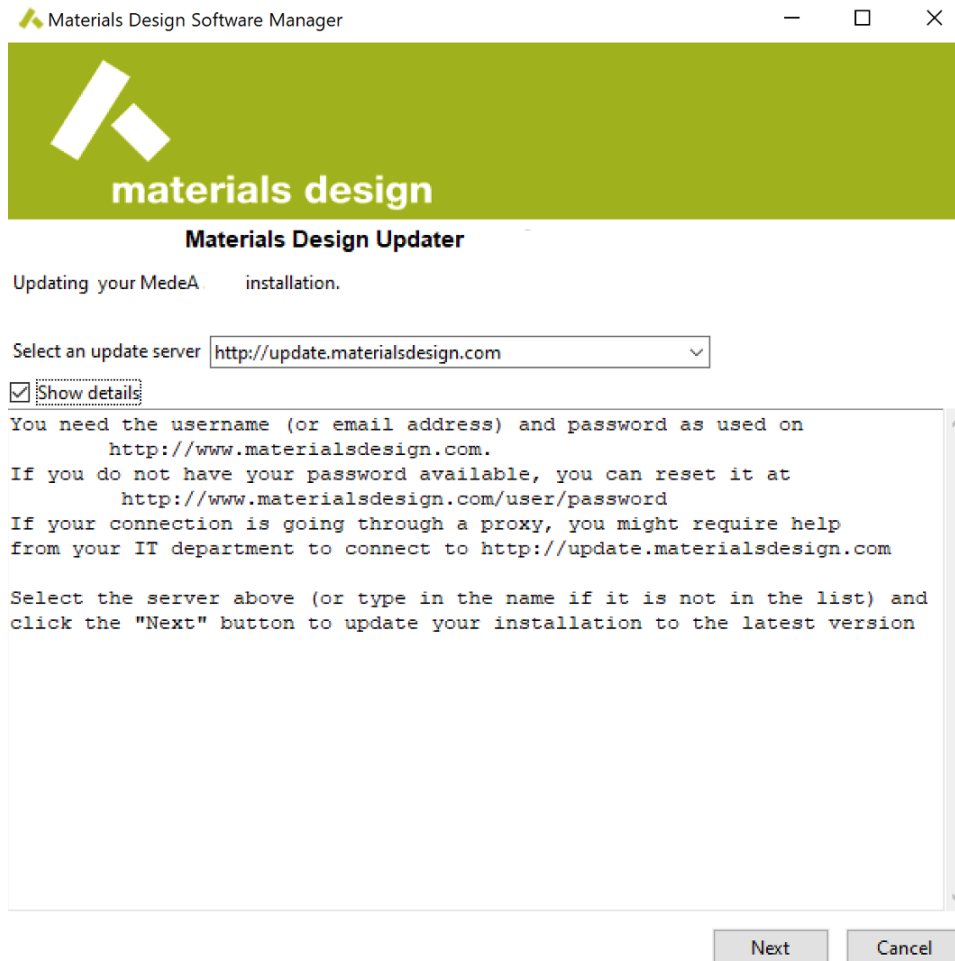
Materials Design Software Manager

materials design

Materials Design Updater

Updating your MedeA installation.

Select an update server http://update.materialsdesign.com

Show details

You need the username (or email address) and password as used on
http://www.materialsdesign.com.
If you do not have your password available, you can reset it at
http://www.materialsdesign.com/user/password
If your connection is going through a proxy, you might require help
from your IT department to connect to http://update.materialsdesign.com

Select the server above (or type in the name if it is not in the list) and
click the "Next" button to update your installation to the latest version

Next Cancel